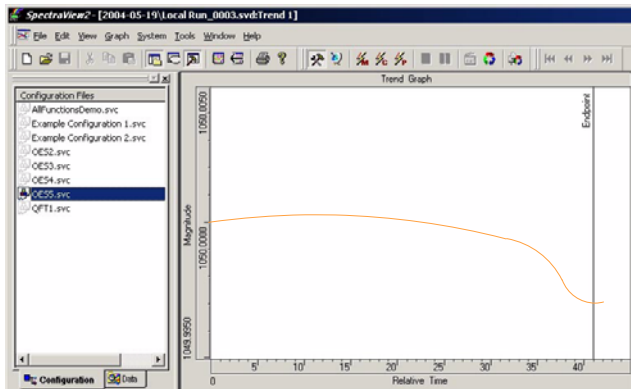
SpectraView2 - [2004-05-19\Local Run_0003.svd:Trend 1]

File Edit View Graph System Tools Window Help

Configuration Files
AllFunctionsDemo.svc
Example Configuration 1.svc
Example Configuration 2.svc
OES2.svc
OES3.svc
OES4.svc
OES5.svc
QFT1.svc

Configuration Data

Trend Graph

Magnitude
1050.0050
1050.0000
1049.9950

Endpoint

0 5 10 15 20 25 30 35 40
Relative Time